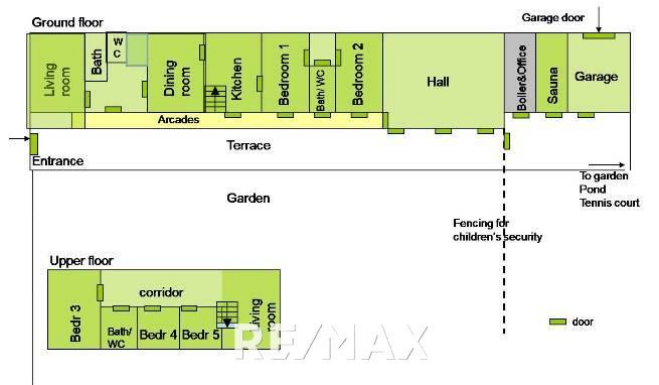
Ground floor

Garage door

Living room

Bath

W C

Dining room

Kitchen

Bedroom 1

Bath/ WC

Bedroom 2

Hall

Boiler&Office

Sauna

Garage

Arcades

Terrace

Entrance

To garden
Pond
Tennis court

Garden

Fencing for children's security

Upper floor

corridor

Bedr 3

Bath/ WC

Bedr 4

Bedr 5

Living room

door

RE/MAX